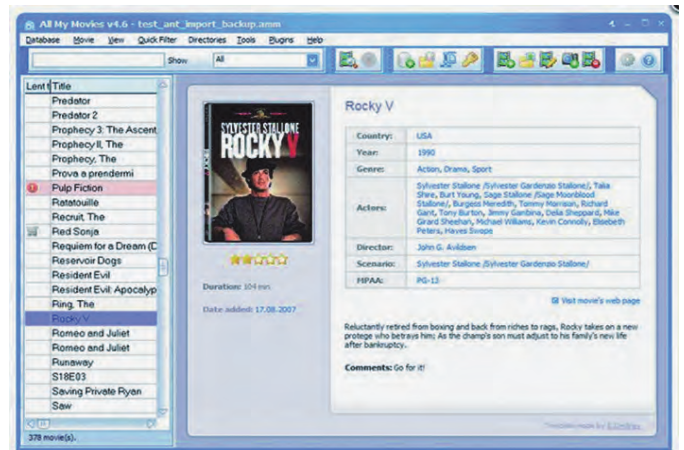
All My Movies v4.6 - test_ant_import_backup.amm

Database Movie View Quick Filter Directories Tools Plugins Help

Show All

| Lent | Title |
|---|---|
| | Predator |
| | Predator 2 |
| | Prophecy 3: The Ascent |
| | Prophecy II, The |
| | Prophecy, The |
| | Prova a prendermi |
| | Pulp Fiction |
| | Ratatouille |
| | Recruit, The |
| | Red Sonja |
| | Requiem for a Dream (D |
| | Reservoir Dogs |
| | Resident Evil |
| | Resident Evil: Apocalyp |
| | Ring, The |
| | Rocky V |
| | Romeo and Juliet |
| | Romeo and Juliet |
| | Runaway |
| | S18E03 |
| | Saving Private Ryan |
| | Saw |

378 movie(s).

SYLVESTER STALLONE
ROCKY V

Duration: 104 min

Date added: 17.08.2007

Rocky V

| | |
|---|---|
| Country: | USA |
| Year: | 1990 |
| Genre: | Action, Drama, Sport |
| Actors: | Sylvester Stallone /Sylvester Gardenzio Stallone/, Talia Shire, Burt Young, Sage Stallone /Sage Moonblood Stallone/, Burgess Meredith, Tommy Morrison, Richard Gant, Tony Burton, Jimmy Gambina, Delia Sheppard, Mike Girard Sheehan, Michael Williams, Kevin Connolly, Elisebeth Peters, Hayes Swope |
| Director: | John G. Avildsen |
| Scenario: | Sylvester Stallone /Sylvester Gardenzio Stallone/ |
| MPAA: | PG-13 |

Visit movie's web page

Reluctantly retired from boxing and back from riches to rags, Rocky takes on a new protege who betrays him; As the champ's son must adjust to his family's new life after bankruptcy.

Comments: Go for it!

Template made by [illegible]